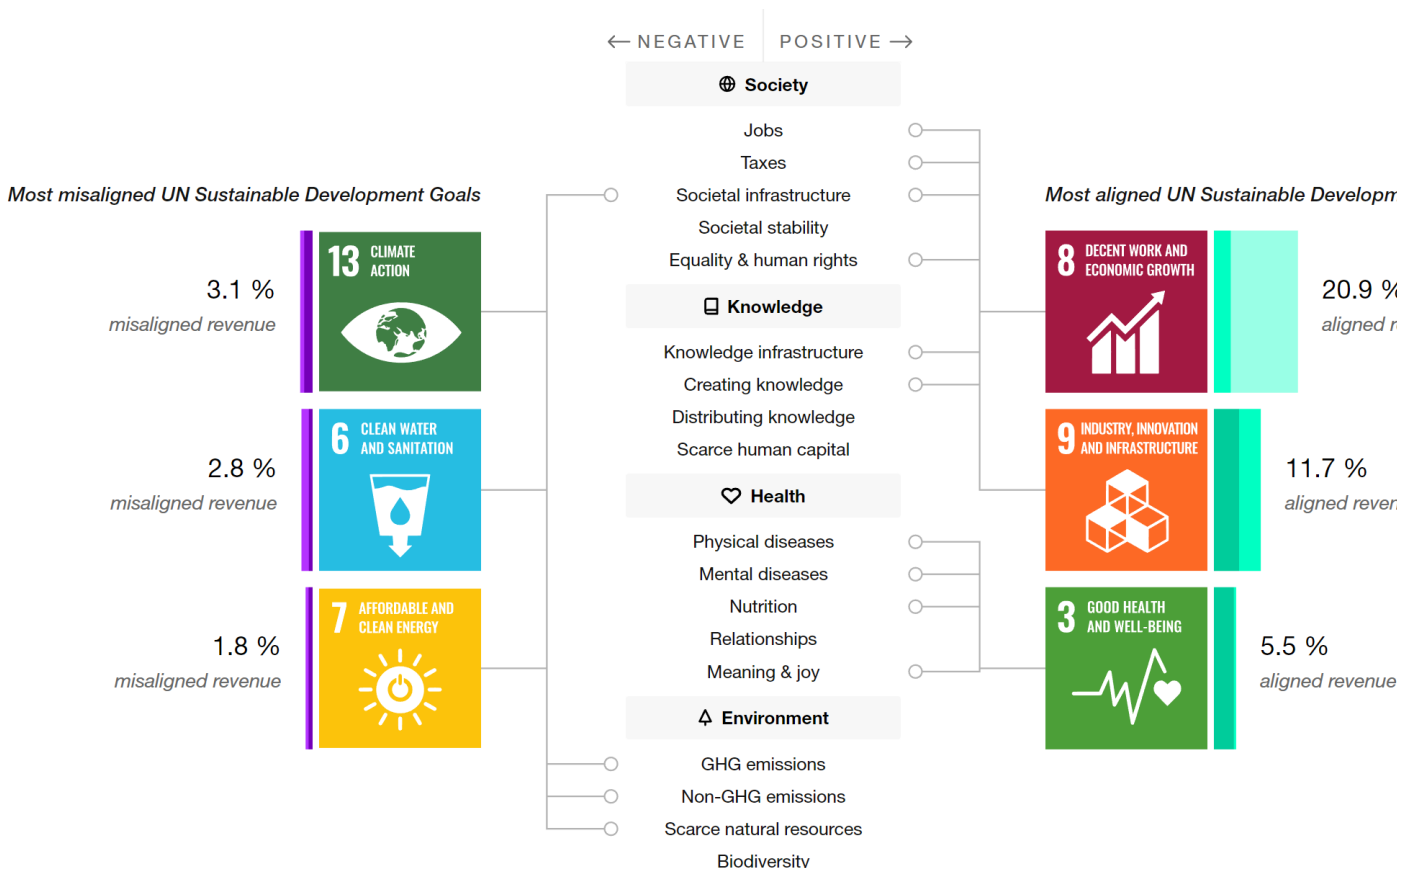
← NEGATIVE POSITIVE →

Society

Jobs
Taxes
Societal infrastructure
Societal stability
Equality & human rights

Knowledge

Knowledge infrastructure
Creating knowledge
Distributing knowledge
Scarce human capital

Health

Physical diseases
Mental diseases
Nutrition
Relationships
Meaning & joy

Environment

GHG emissions
Non-GHG emissions
Scarce natural resources
Biodiversity

Most misaligned UN Sustainable Development Goals

13 CLIMATE ACTION
3.1 %
misaligned revenue

6 CLEAN WATER AND SANITATION
2.8 %
misaligned revenue

7 AFFORDABLE AND CLEAN ENERGY
1.8 %
misaligned revenue

Most aligned UN Sustainable Developm

8 DECENT WORK AND ECONOMIC GROWTH
20.9 %
aligned r

9 INDUSTRY, INNOVATION AND INFRASTRUCTURE
11.7 %
aligned rever

3 GOOD HEALTH AND WELL-BEING
5.5 %
aligned revenue